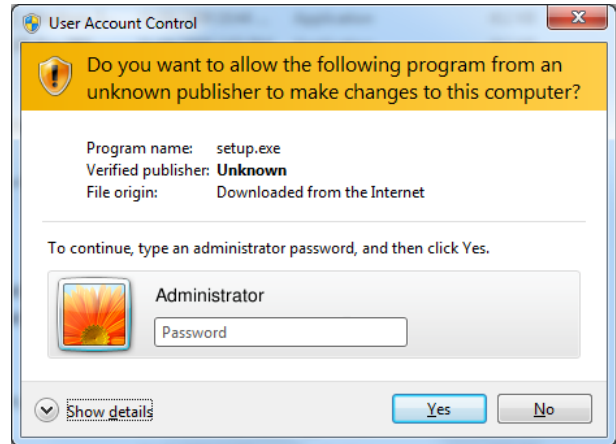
User Account Control

Do you want to allow the following program from an unknown publisher to make changes to this computer?

| Program name: | setup.exe |
|---|---|
| Verified publisher: | **Unknown** |
| File origin: | Downloaded from the Internet |

To continue, type an administrator password, and then click Yes.

Administrator

Password

Show details

Yes

No